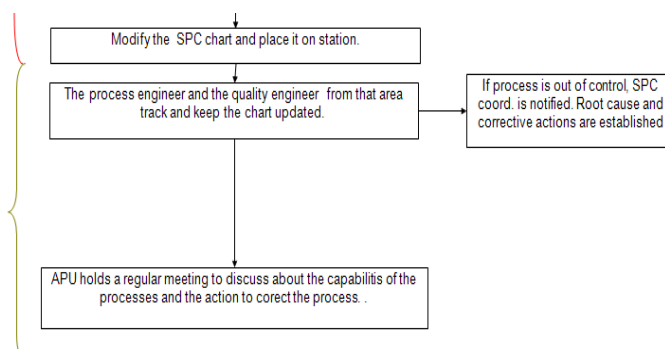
Modify the SPC chart and place it on station.

The process engineer and the quality engineer from that area track and keep the chart updated.

If process is out of control, SPC coord. is notified. Root cause and corrective actions are established

APU holds a regular meeting to discuss about the capabilitis of the processes and the action to corect the process. .